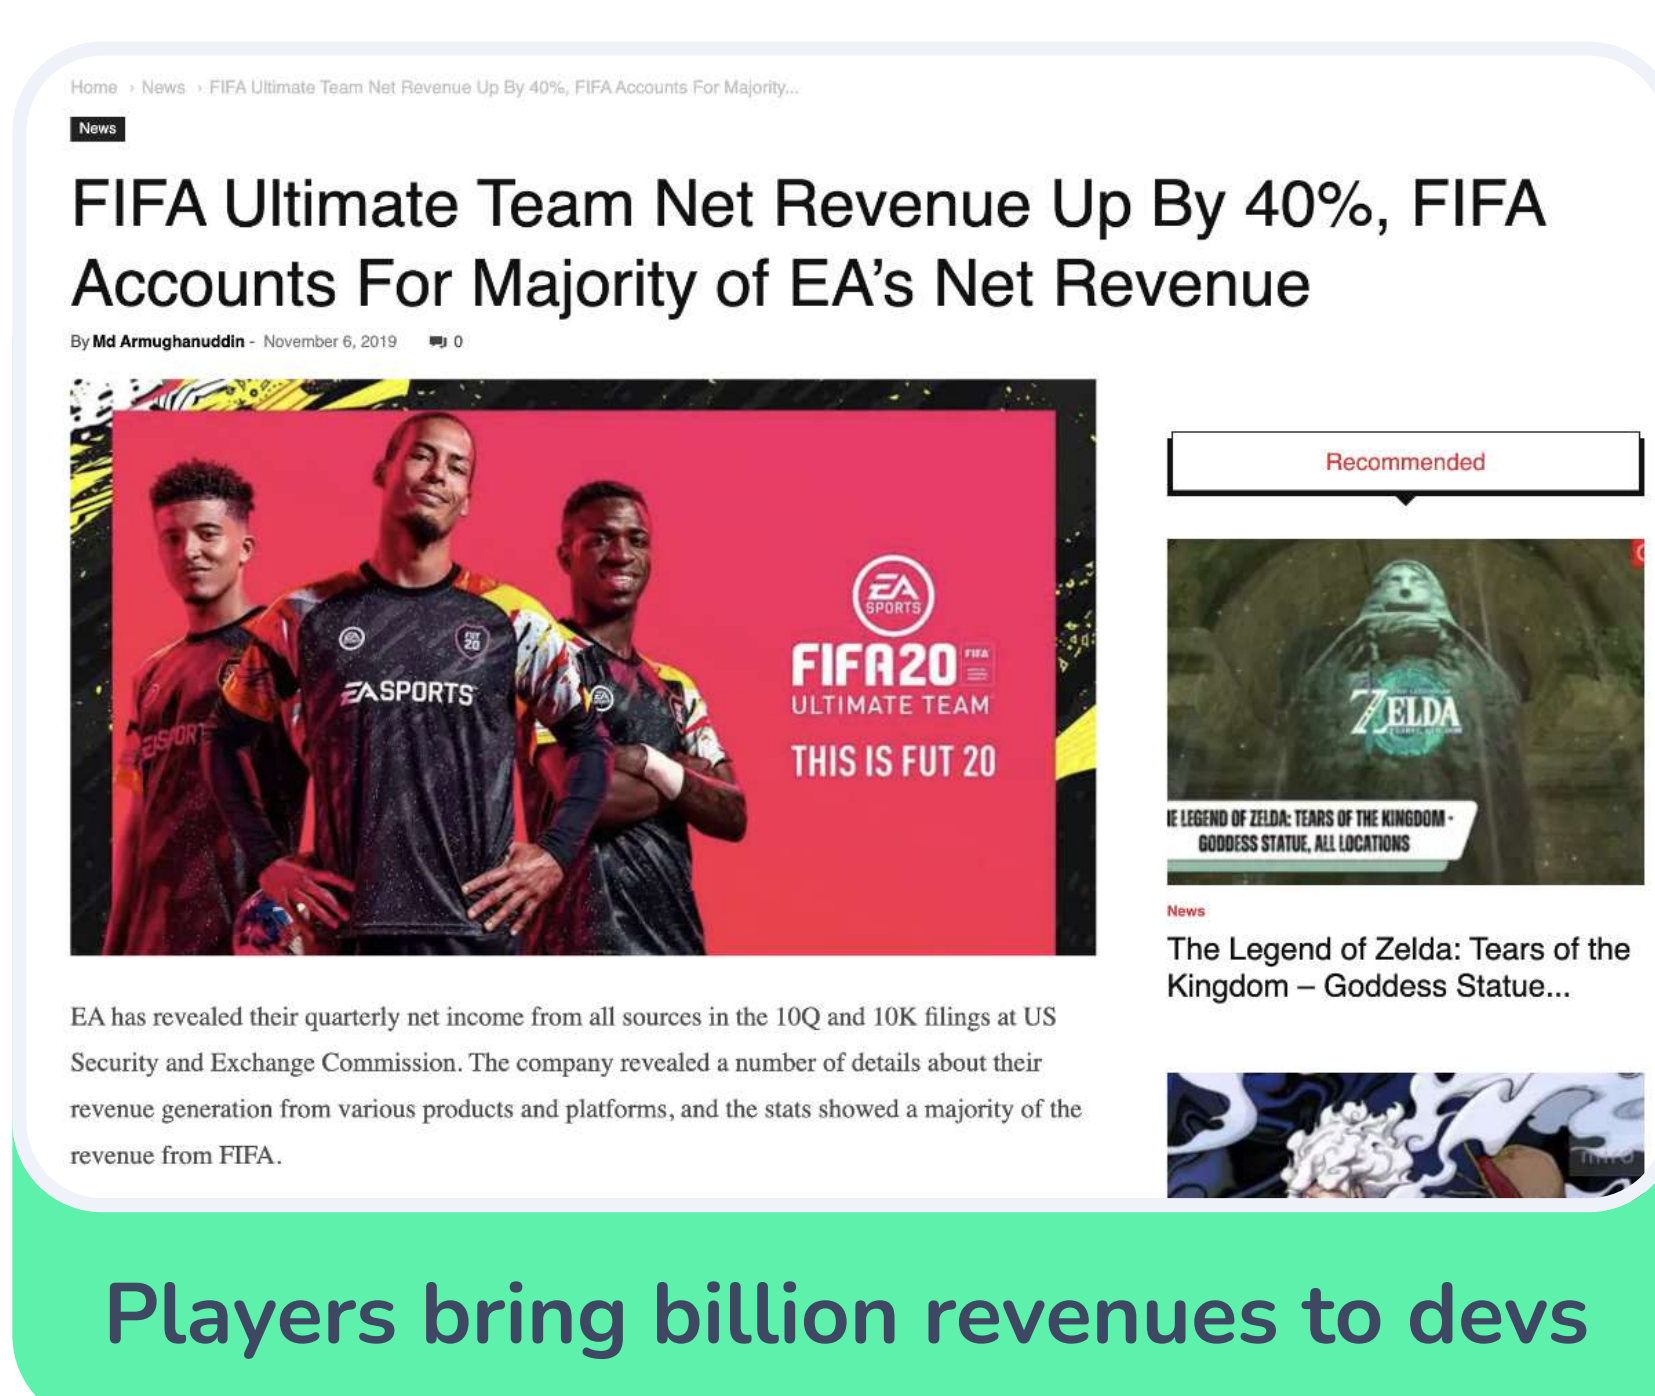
Home › News › FIFA Ultimate Team Net Revenue Up By 40%, FIFA Accounts For Majority...

News

FIFA Ultimate Team Net Revenue Up By 40%, FIFA Accounts For Majority of EA's Net Revenue

By Md Armughanuddin - November 6, 2019 0

EA SPORTS

EA SPORTS

FIFA20

ULTIMATE TEAM

THIS IS FUT 20

Recommended

ZELDA

IE LEGEND OF ZELDA: TEARS OF THE KINGDOM - GODDESS STATUE, ALL LOCATIONS

News

The Legend of Zelda: Tears of the Kingdom – Goddess Statue...

EA has revealed their quarterly net income from all sources in the 10Q and 10K filings at US Security and Exchange Commission. The company revealed a number of details about their revenue generation from various products and platforms, and the stats showed a majority of the revenue from FIFA.

Players bring billion revenues to devs